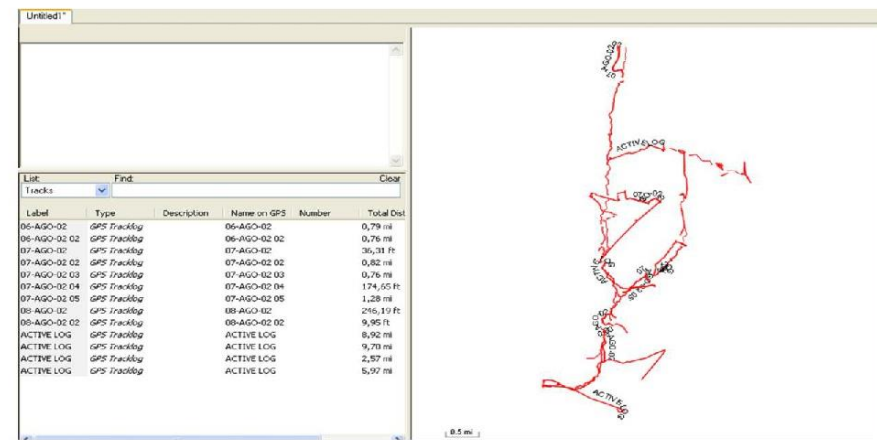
Untitled1*

List: Find: Clear
Tracks

| Label | Type | Description | Name on GPS | Number | Total Dist |
|---|---|---|---|---|---|
| 06-AGO-02 | GPS Tracklog | | 06-AGO-02 | | 0,79 mi |
| 06-AGO-02 02 | GPS Tracklog | | 06-AGO-02 02 | | 0,76 mi |
| 07-AGO-02 | GPS Tracklog | | 07-AGO-02 | | 36,31 ft |
| 07-AGO-02 02 | GPS Tracklog | | 07-AGO-02 02 | | 0,82 mi |
| 07-AGO-02 03 | GPS Tracklog | | 07-AGO-02 03 | | 0,76 mi |
| 07-AGO-02 04 | GPS Tracklog | | 07-AGO-02 04 | | 174,65 ft |
| 07-AGO-02 05 | GPS Tracklog | | 07-AGO-02 05 | | 1,28 mi |
| 08-AGO-02 | GPS Tracklog | | 08-AGO-02 | | 246,19 ft |
| 08-AGO-02 02 | GPS Tracklog | | 08-AGO-02 02 | | 9,95 ft |
| ACTIVE LOG | GPS Tracklog | | ACTIVE LOG | | 8,92 mi |
| ACTIVE LOG | GPS Tracklog | | ACTIVE LOG | | 9,70 mi |
| ACTIVE LOG | GPS Tracklog | | ACTIVE LOG | | 2,57 mi |
| ACTIVE LOG | GPS Tracklog | | ACTIVE LOG | | 5,97 mi |

06-AGO-02
ACTIVE LOG
07-AGO-02
ACTIVE LOG
08-AGO-02
ACTIVE LOG
0.5 mi